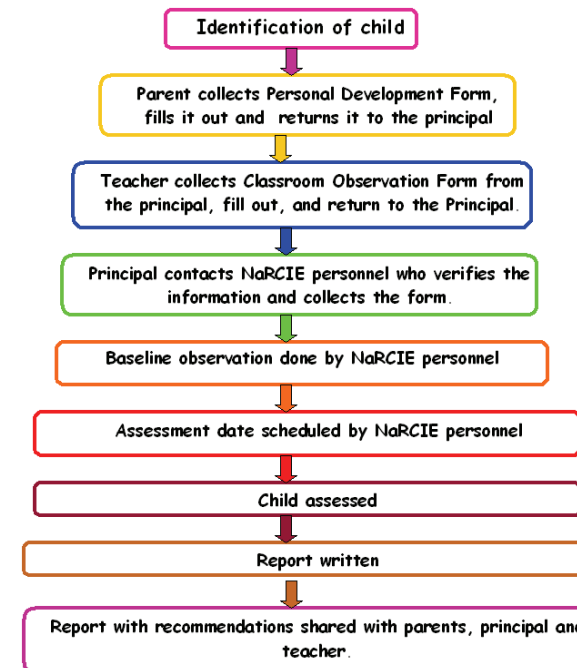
Identification of child

Parent collects Personal Development Form, fills it out and returns it to the principal

Teacher collects Classroom Observation Form from the principal, fill out, and return to the Principal.

Principal contacts NaRCIE personnel who verifies the information and collects the form.

Baseline observation done by NaRCIE personnel

Assessment date scheduled by NaRCIE personnel

Child assessed

Report written

Report with recommendations shared with parents, principal and teacher.